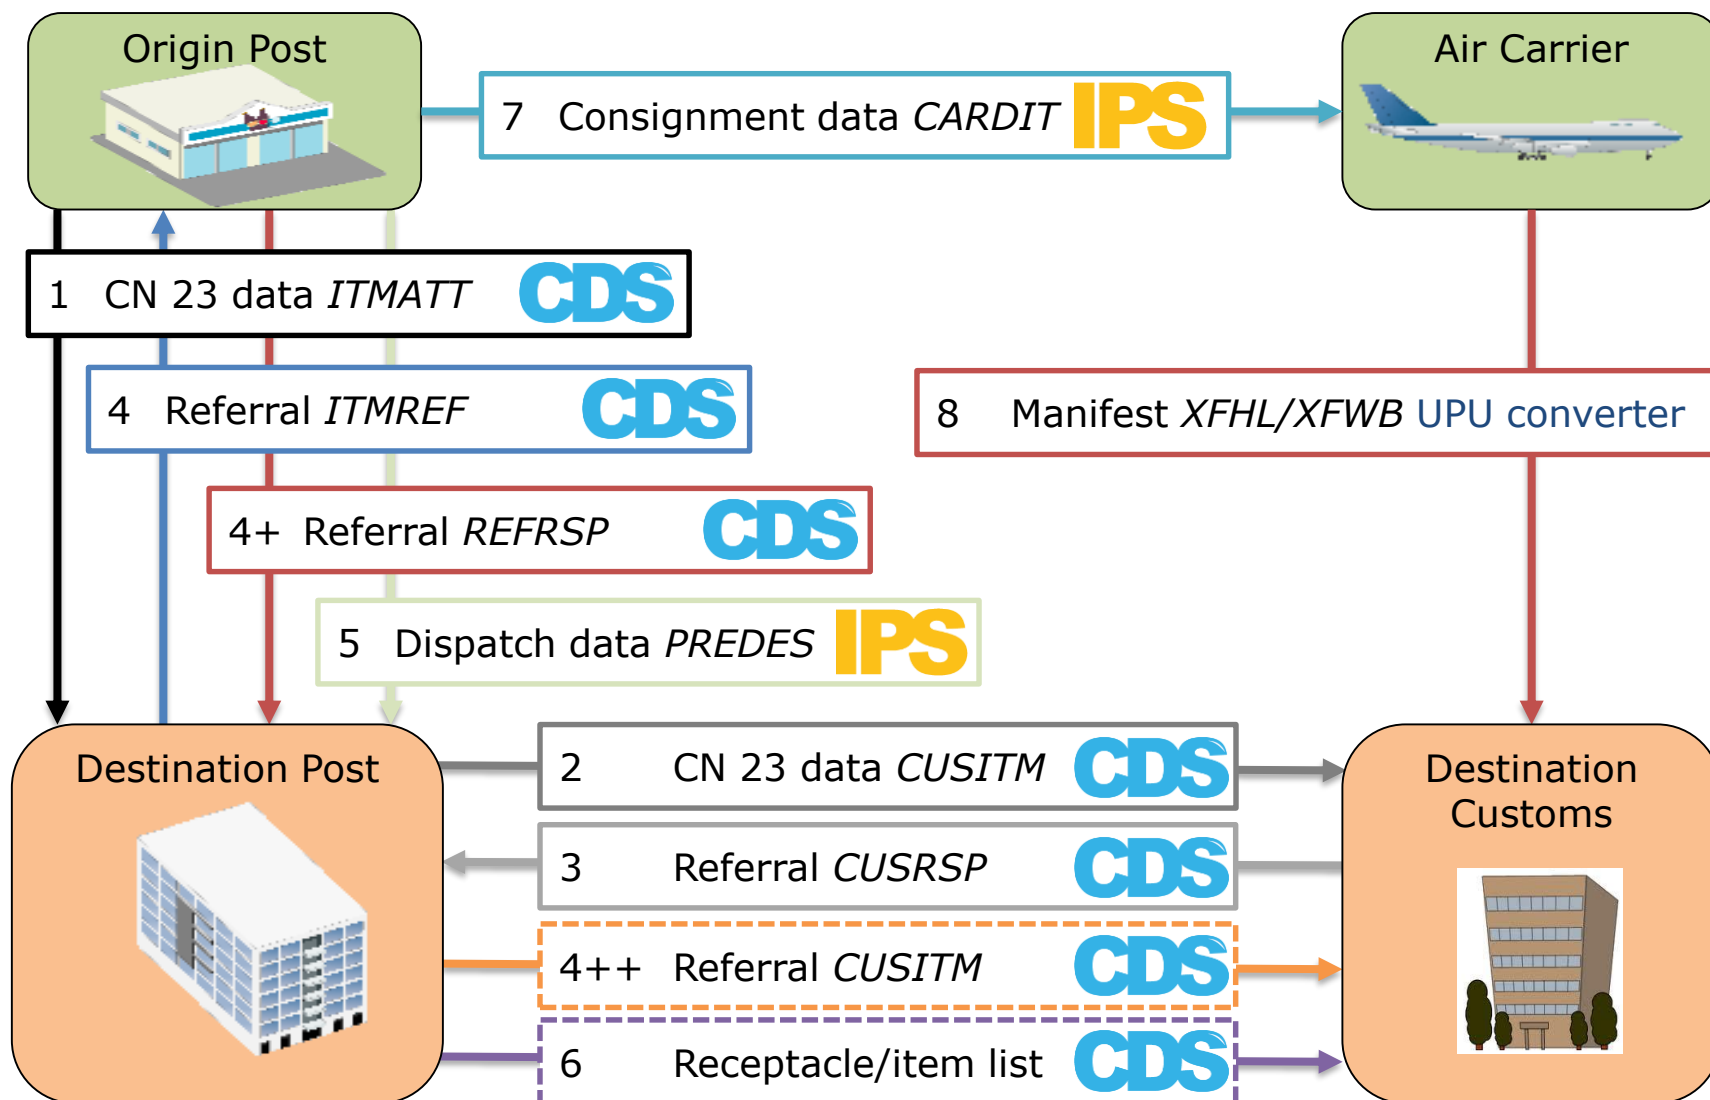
Origin Post

7 Consignment data *CARDIT* IPS

Air Carrier

1 CN 23 data *ITMATT* CDS

4 Referral *ITMREF* CDS

8 Manifest *XFHL/XFWB* UPU converter

4+ Referral *REFRSP* CDS

5 Dispatch data *PREDES* IPS

Destination Post

2 CN 23 data *CUSITM* CDS

Destination Customs

3 Referral *CUSRSP* CDS

4++ Referral *CUSITM* CDS

6 Receptacle/item list CDS